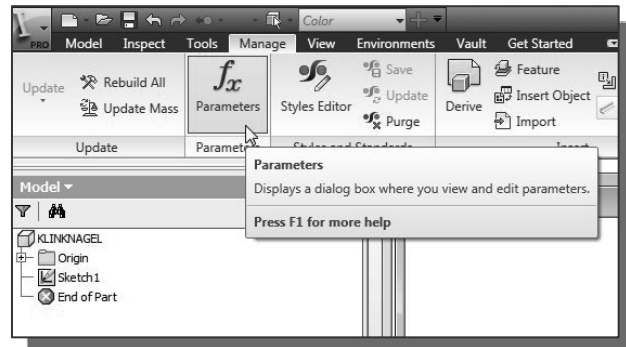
PRO Color

Model Inspect Tools Manage View Environments Vault Get Started

Update Rebuild All Update Mass $f_x$ Parameters Styles Editor Save Update Purge Derive Feature Insert Object Import

Update Paramet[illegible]

Parameters
Displays a dialog box where you view and edit parameters.
Press F1 for more help

Model ▾

KLINKNAGEL
Origin
Sketch1
End of Part